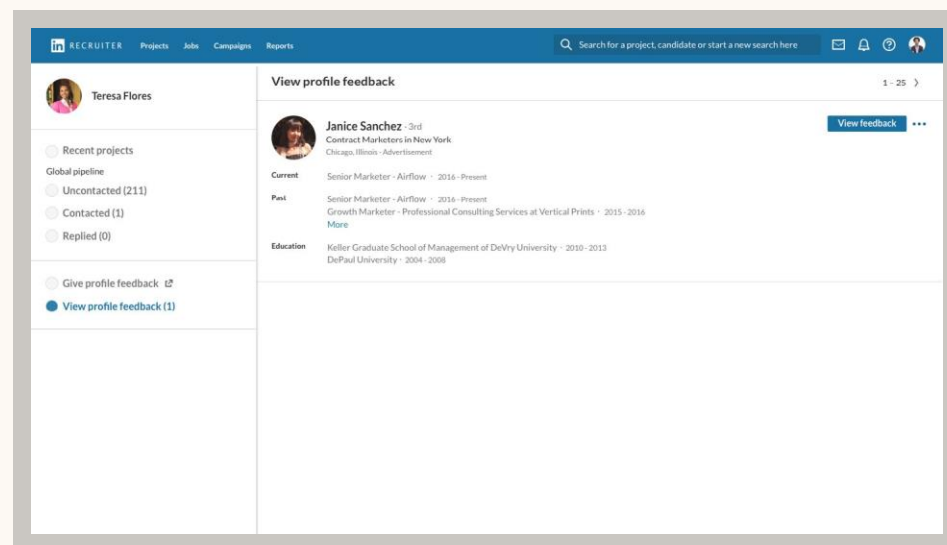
in RECRUITER Projects Jobs Campaigns Reports

Search for a project, candidate or start a new search here

Teresa Flores

Recent projects

Global pipeline

Uncontacted (211)

Contacted (1)

Replied (0)

Give profile feedback

View profile feedback (1)

View profile feedback

1 - 25 >

Janice Sanchez · 3rd

Contract Marketers in New York

Chicago, Illinois · Advertisement

View feedback ···

Current Senior Marketer - Airflow · 2016 - Present

Past Senior Marketer - Airflow · 2016 - Present

Growth Marketer - Professional Consulting Services at Vertical Prints · 2015 - 2016

More

Education Keller Graduate School of Management of DeVry University · 2010 - 2013

DePaul University · 2004 - 2008